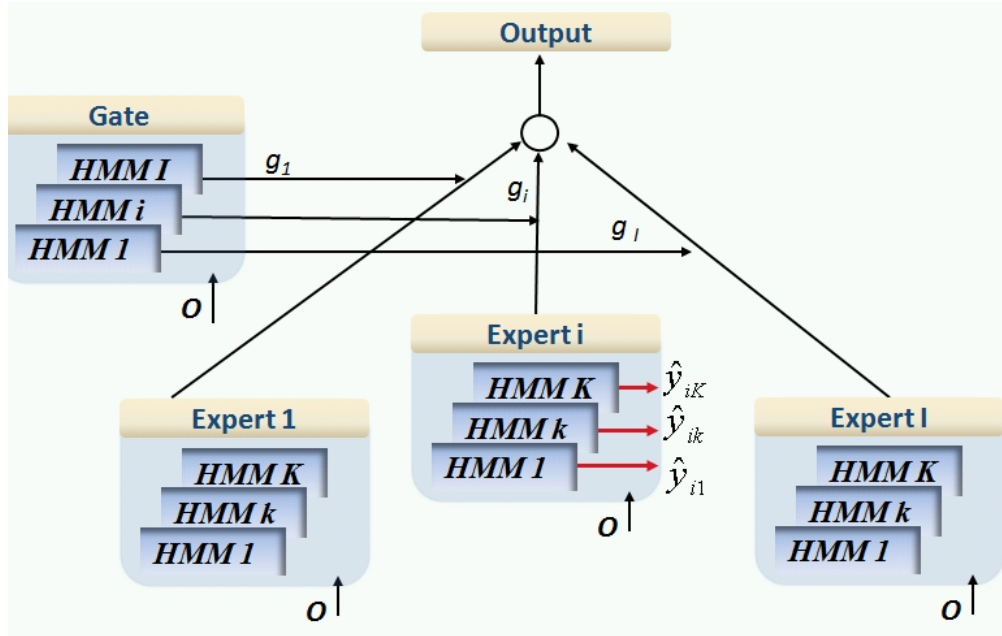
Output

Gate

HMM I

HMM i

HMM 1

$g_1$

$g_i$

$g_I$

$O$

Expert i

HMM K

HMM k

HMM 1

$\hat{y}_{iK}$

$\hat{y}_{ik}$

$\hat{y}_{i1}$

$O$

Expert 1

HMM K

HMM k

HMM 1

$O$

Expert I

HMM K

HMM k

HMM 1

$O$